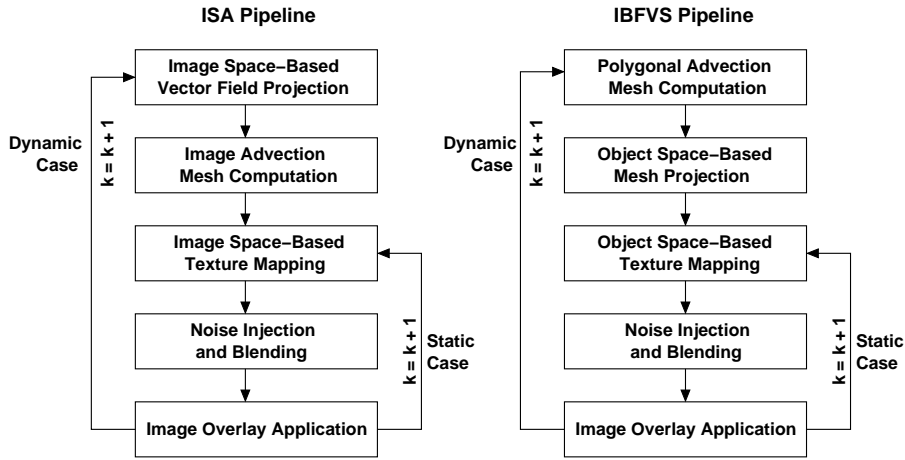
ISA Pipeline

Image Space–Based Vector Field Projection

Image Advection Mesh Computation

Image Space–Based Texture Mapping

Noise Injection and Blending

Image Overlay Application

Dynamic Case

k = k + 1

k = k + 1

Static Case

IBFVS Pipeline

Polygonal Advection Mesh Computation

Object Space–Based Mesh Projection

Object Space–Based Texture Mapping

Noise Injection and Blending

Image Overlay Application

Dynamic Case

k = k + 1

k = k + 1

Static Case